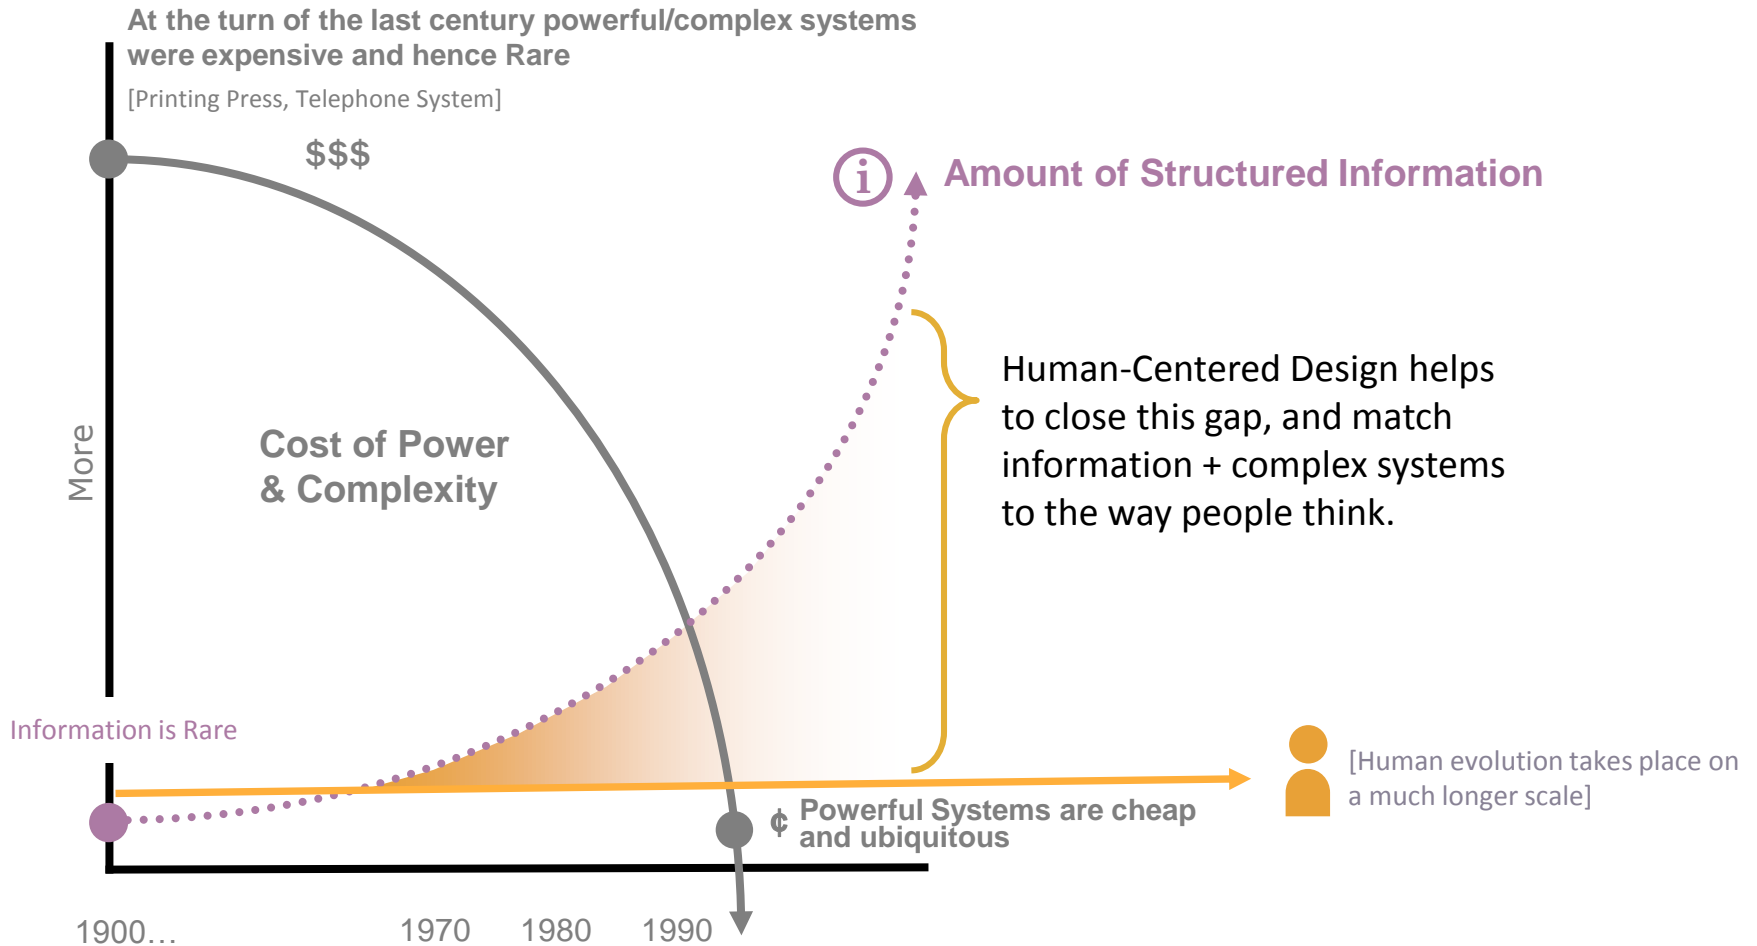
At the turn of the last century powerful/complex systems were expensive and hence Rare

[Printing Press, Telephone System]

$$$

Amount of Structured Information

More

Cost of Power & Complexity

Human-Centered Design helps to close this gap, and match information + complex systems to the way people think.

Information is Rare

[Human evolution takes place on a much longer scale]

¢ Powerful Systems are cheap and ubiquitous

1900…

1970

1980

1990